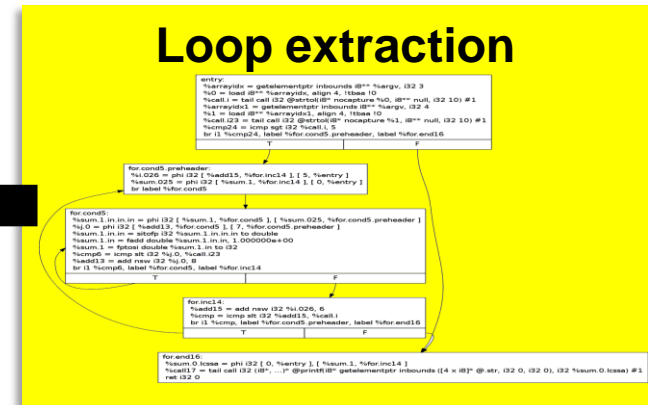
Loop extraction

entry:
%arrayidx = getelementptr inbounds i8** %argv, i32 3
%0 = load i8** %arrayidx, align 4, !tbaa !0
%call.i = tail call i32 @strtol(i8* nocapture %0, i8** null, i32 10) #1
%arrayidx1 = getelementptr inbounds i8** %argv, i32 4
%1 = load i8** %arrayidx1, align 4, !tbaa !0
%call.i23 = tail call i32 @strtol(i8* nocapture %1, i8** null, i32 10) #1
%cmp24 = icmp sgt i32 %call.i, 5
br i1 %cmp24, label %for.cond5.preheader, label %for.end16
T F

for.cond5.preheader:
%i.026 = phi i32 [ %add15, %for.inc14 ], [ 5, %entry ]
%sum.025 = phi i32 [ %sum.1, %for.inc14 ], [ 0, %entry ]
br label %for.cond5

for.cond5:
%sum.1.in.in.in = phi i32 [ %sum.1, %for.cond5 ], [ %sum.025, %for.cond5.preheader ]
%j.0 = phi i32 [ %add13, %for.cond5 ], [ 7, %for.cond5.preheader ]
%sum.1.in.in = sitofp i32 %sum.1.in.in.in to double
%sum.1.in = fadd double %sum.1.in.in, 1.000000e+00
%sum.1 = fptosi double %sum.1.in to i32
%cmp6 = icmp slt i32 %j.0, %call.i23
%add13 = add nsw i32 %j.0, 8
br i1 %cmp6, label %for.cond5, label %for.inc14
T F

for.inc14:
%add15 = add nsw i32 %i.026, 6
%cmp = icmp slt i32 %add15, %call.i
br i1 %cmp, label %for.cond5.preheader, label %for.end16
T F

for.end16:
%sum.0.lcssa = phi i32 [ 0, %entry ], [ %sum.1, %for.inc14 ]
%call17 = tail call i32 (i8*, ...)* @printf(i8* getelementptr inbounds ([4 x i8]* @.str, i32 0, i32 0), i32 %sum.0.lcssa) #1
ret i32 0